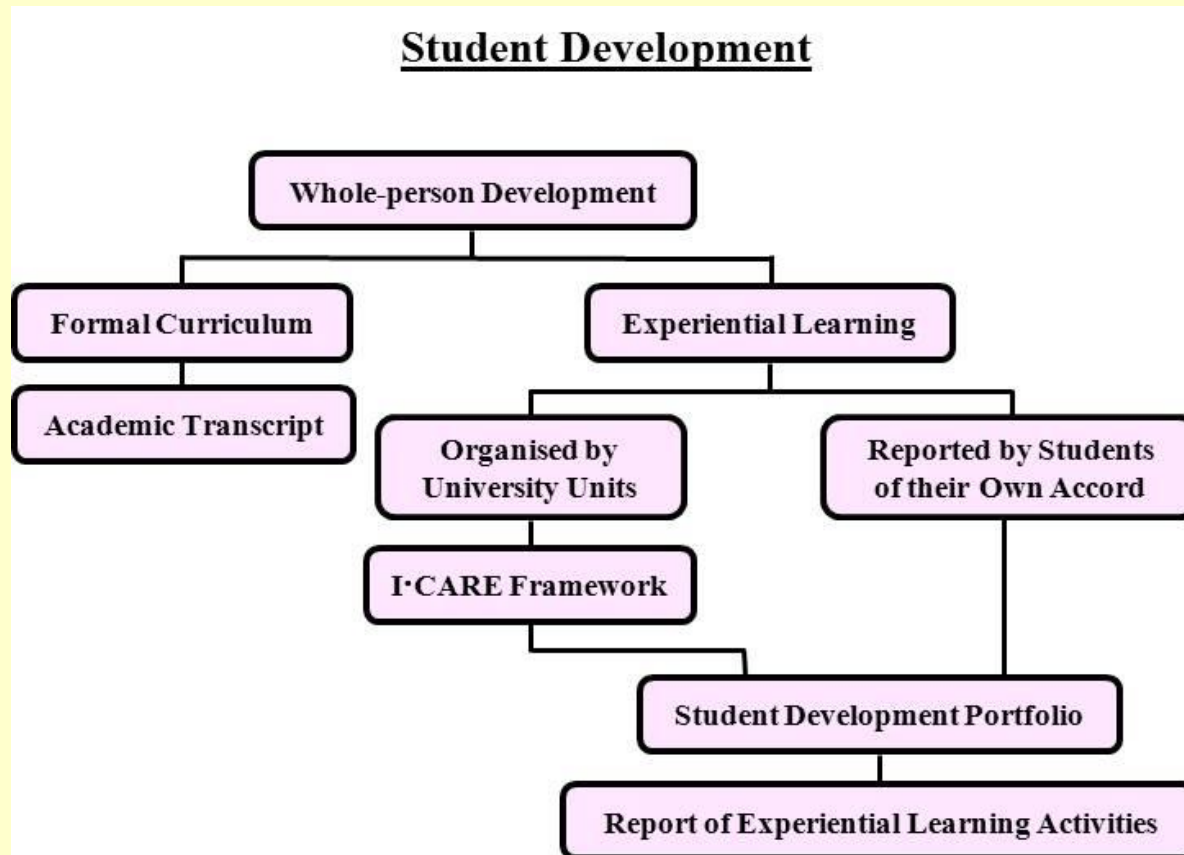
Student Development

Whole-person Development

Formal Curriculum

Experiential Learning

Academic Transcript

Organised by University Units

Reported by Students of their Own Accord

I·CARE Framework

Student Development Portfolio

Report of Experiential Learning Activities